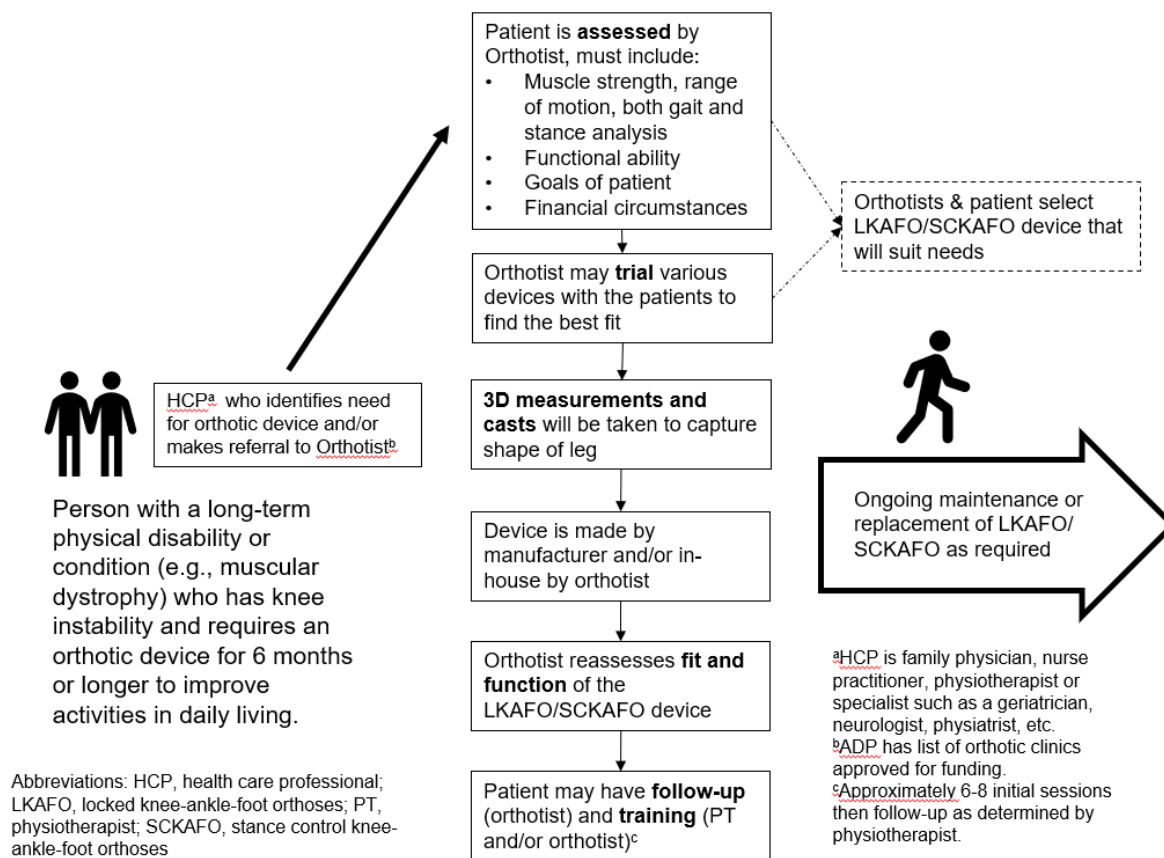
Patient is **assessed** by Orthotist, must include:
- Muscle strength, range of motion, both gait and stance analysis
- Functional ability
- Goals of patient
- Financial circumstances

Orthotists & patient select LKAFO/SCKAFO device that will suit needs

Orthotist may **trial** various devices with the patients to find the best fit

HCP$^{a}$ who identifies need for orthotic device and/or makes referral to Orthotist$^{b}$

Person with a long-term physical disability or condition (e.g., muscular dystrophy) who has knee instability and requires an orthotic device for 6 months or longer to improve activities in daily living.

**3D measurements and casts** will be taken to capture shape of leg

Ongoing maintenance or replacement of LKAFO/ SCKAFO as required

Device is made by manufacturer and/or in-house by orthotist

Orthotist reassesses **fit and function** of the LKAFO/SCKAFO device

$^{a}$HCP is family physician, nurse practitioner, physiotherapist or specialist such as a geriatrician, neurologist, physiatrist, etc.
$^{b}$ADP has list of orthotic clinics approved for funding.
$^{c}$Approximately 6-8 initial sessions then follow-up as determined by physiotherapist.

Abbreviations: HCP, health care professional; LKAFO, locked knee-ankle-foot orthoses; PT, physiotherapist; SCKAFO, stance control knee-ankle-foot orthoses

Patient may have **follow-up** (orthotist) and **training** (PT and/or orthotist)$^{c}$